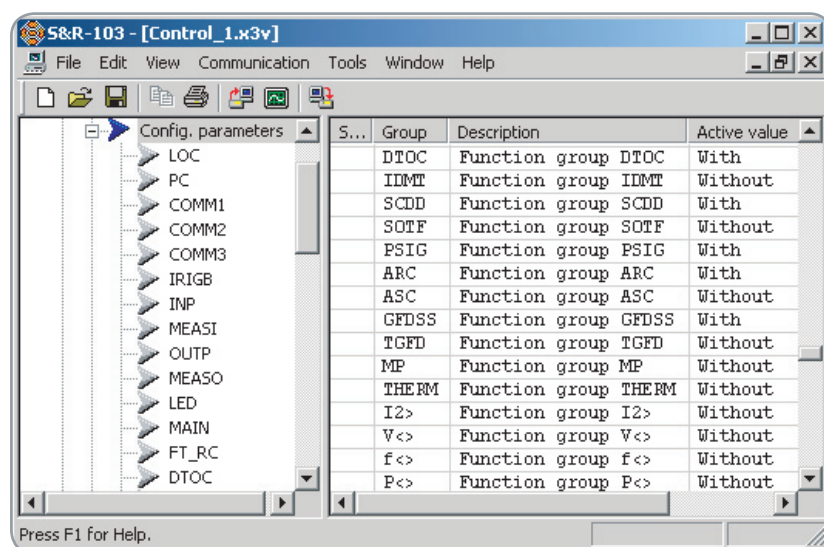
S&R-103 - [Control_1.x3v]

File Edit View Communication Tools Window Help

Config. parameters
LOC
PC
COMM1
COMM2
COMM3
IRIGB
INP
MEASI
OUTP
MEASO
LED
MAIN
FT_RC
DTOC

| S... | Group | Description | Active value |
|---|---|---|---|
| | DTOC | Function group DTOC | With |
| | IDMT | Function group IDMT | Without |
| | SCDD | Function group SCDD | With |
| | SOTF | Function group SOTF | Without |
| | PSIG | Function group PSIG | With |
| | ARC | Function group ARC | With |
| | ASC | Function group ASC | Without |
| | GFDSS | Function group GFDSS | With |
| | TGFD | Function group TGFD | Without |
| | MP | Function group MP | Without |
| | THERM | Function group THERM | Without |
| | I2> | Function group I2> | Without |
| | V<> | Function group V<> | Without |
| | f<> | Function group f<> | Without |
| | P<> | Function group P<> | Without |

Press F1 for Help.